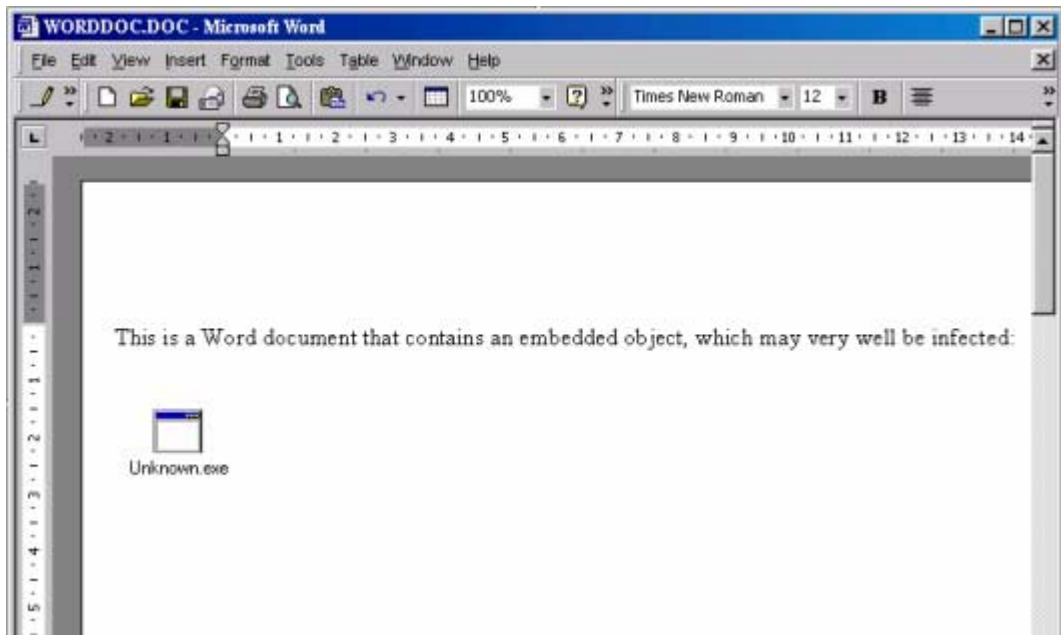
WORDDOC.DOC - Microsoft Word

File Edit View Insert Format Tools Table Window Help

100% Times New Roman 12 B

2 1 1 2 3 4 5 6 7 8 9 10 11 12 13 14

This is a Word document that contains an embedded object, which may very well be infected:

Unknown.exe